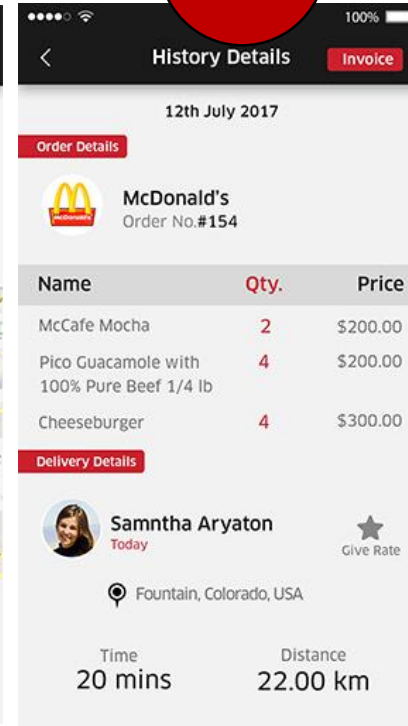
100%

History Details

Invoice

12th July 2017

Order Details

McDonald's

McDonald's
Order No.#154

| Name | Qty. | Price |
|---|---|---|
| McCafe Mocha | 2 | $200.00 |
| Pico Guacamole with 100% Pure Beef 1/4 lb | 4 | $200.00 |
| Cheeseburger | 4 | $300.00 |

Delivery Details

Samntha Aryaton
Today

Give Rate

Fountain, Colorado, USA

Time
20 mins

Distance
22.00 km